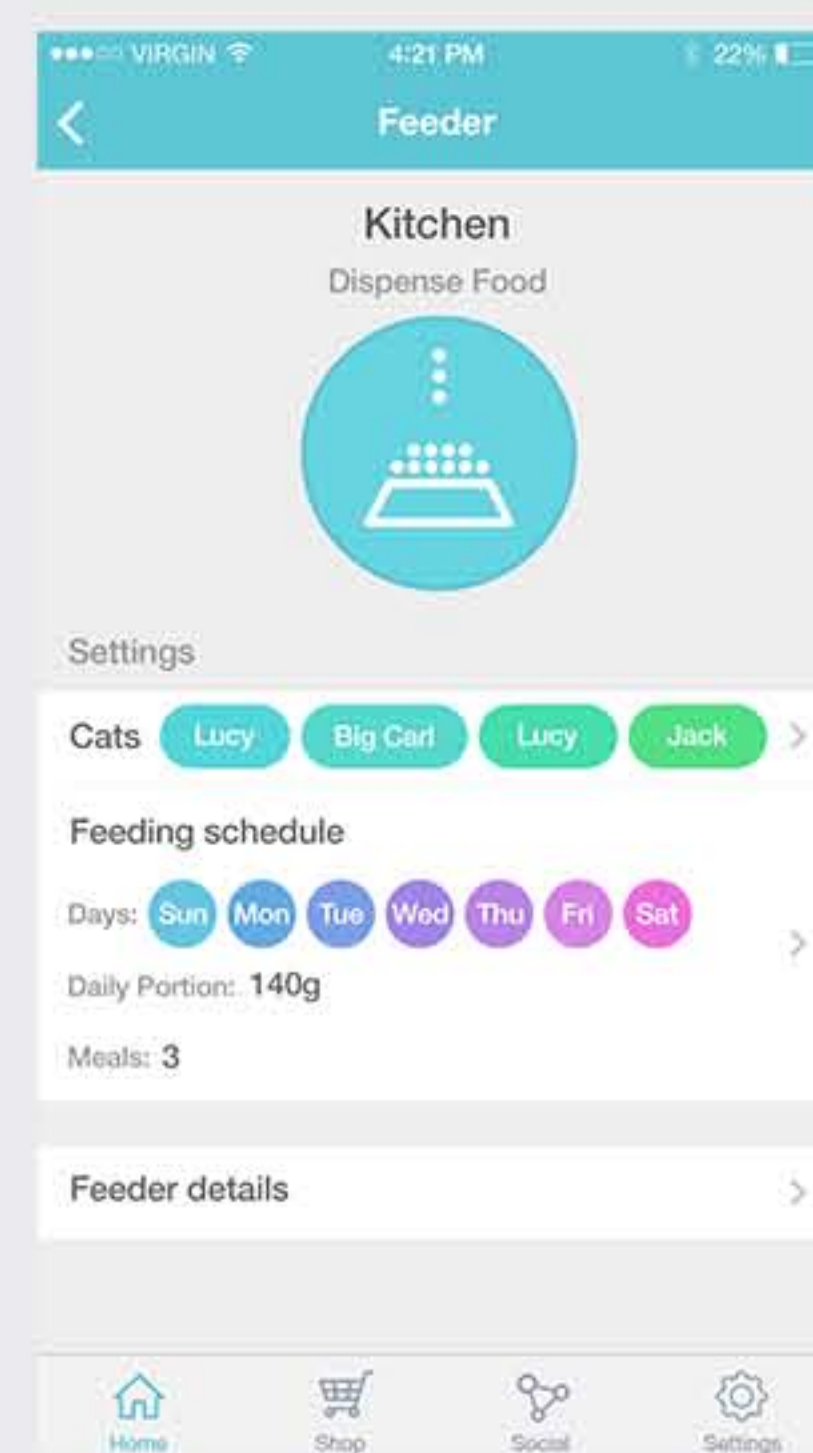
VIRGIN 4:21 PM 22%

Feeder

Kitchen

Dispense Food

Settings

Cats Lucy Big Carl Lucy Jack

Feeding schedule

Days: Sun Mon Tue Wed Thu Fri Sat

Daily Portion: 140g

Meals: 3

Feeder details

Home Shop Social Settings